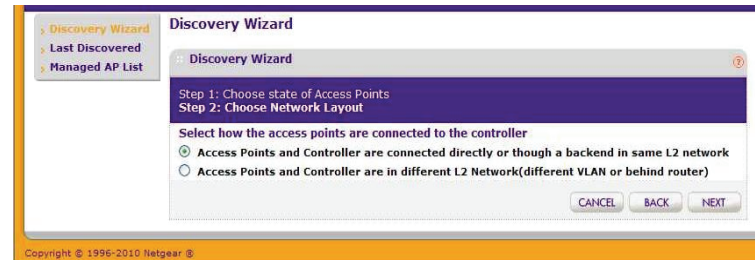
Discovery Wizard
Last Discovered
Managed AP List

Discovery Wizard

Discovery Wizard

Step 1: Choose state of Access Points
Step 2: Choose Network Layout

Select how the access points are connected to the controller

Access Points and Controller are connected directly or though a backend in same L2 network

Access Points and Controller are in different L2 Network(different VLAN or behind router)

CANCEL BACK NEXT

Copyright © 1996-2010 Netgear ®